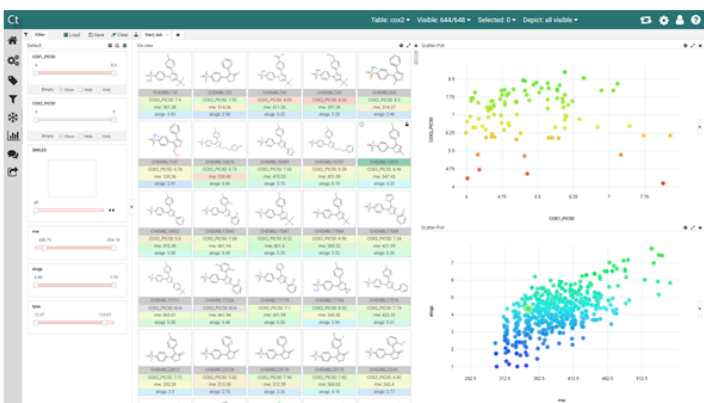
Ct

Table: cox2 ▾ Visible: 644/648 ▾ Selected: 0 ▾ Depict: all visible ▾

Filters

Load Save Clear Start_tab +

Default

COX1_PIC50

Empty: Show Hide Only

COX2_PIC50

Empty: Show Hide Only

SMILES

all

mw

alogp

tpsa

File view

Scatter Plot

COX2_PIC50

COX1_PIC50

8.5

7.75

7

6.25

5.5

4.75

4

4

4.75

5.5

6.25

7

7.75

Scatter Plot

alogp

mw

7

6

5

4

3

2

1

262.5

312.5

362.5

412.5

462.5

512.5